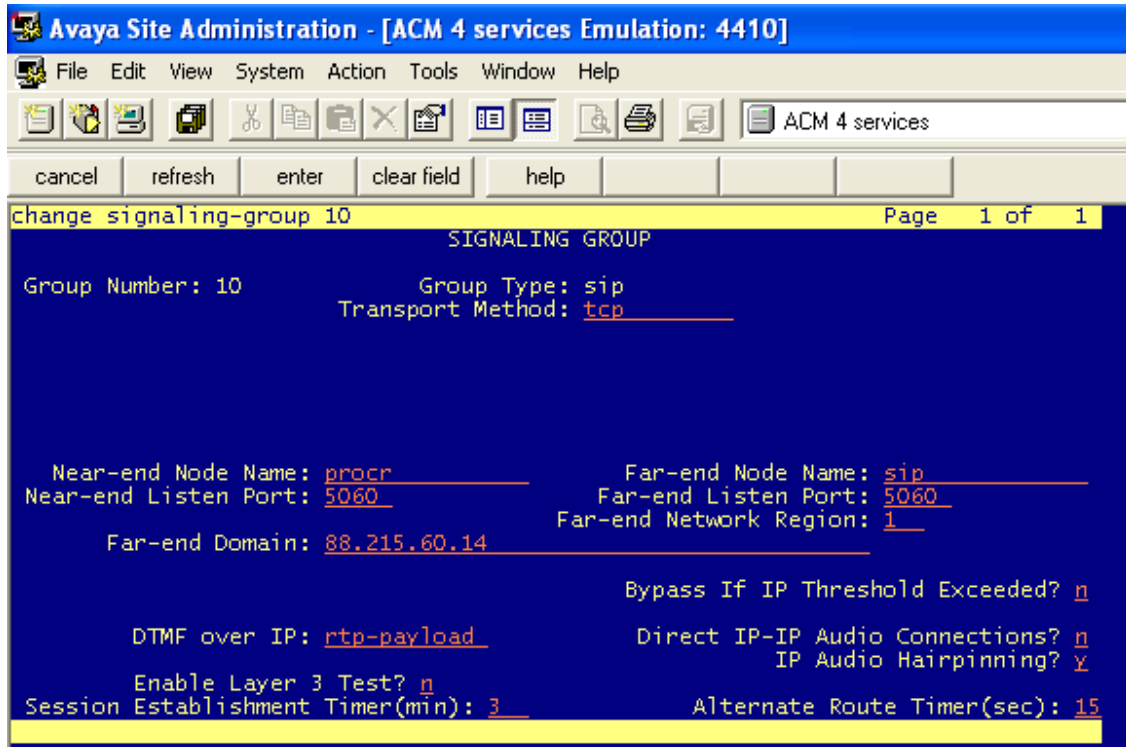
Avaya Site Administration - [ACM 4 services Emulation: 4410]

File Edit View System Action Tools Window Help

ACM 4 services

cancel refresh enter clear field help

change signaling-group 10 Page 1 of 1

SIGNALING GROUP

Group Number: 10 Group Type: sip
Transport Method: tcp

Near-end Node Name: procr Far-end Node Name: sip
Near-end Listen Port: 5060 Far-end Listen Port: 5060
Far-end Network Region: 1
Far-end Domain: 88.215.60.14

Bypass If IP Threshold Exceeded? n

DTMF over IP: rtp-payload Direct IP-IP Audio Connections? n
IP Audio Hairpinning? y
Enable Layer 3 Test? n
Session Establishment Timer(min): 3 Alternate Route Timer(sec): 15